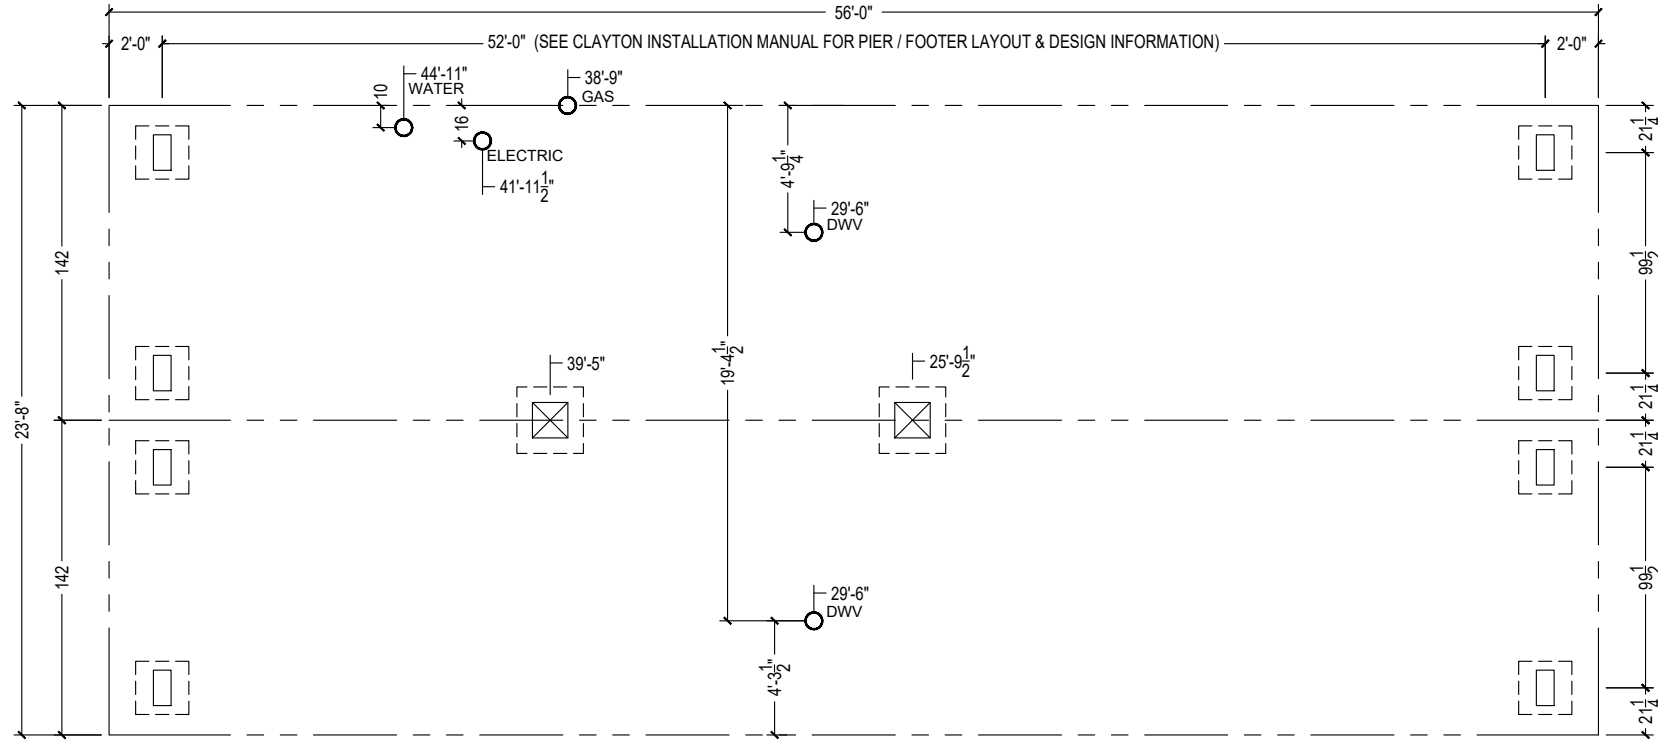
56'-0"

2'-0"

52'-0" (SEE CLAYTON INSTALLATION MANUAL FOR PIER / FOOTER LAYOUT & DESIGN INFORMATION)

2'-0"

10

44'-11"
WATER

38'-9"
GAS

16

ELECTRIC

41'-11$\frac{1}{2}$"

4'-9$\frac{1}{4}$"

29'-6"
DWV

$21\frac{1}{4}$

$99\frac{1}{2}$

142

23'-8"

39'-5"

19'-4$\frac{1}{2}$"

25'-9$\frac{1}{2}$"

$21\frac{1}{4}$

$21\frac{1}{4}$

142

$99\frac{1}{2}$

29'-6"
DWV

4'-3$\frac{1}{2}$"

$21\frac{1}{4}$